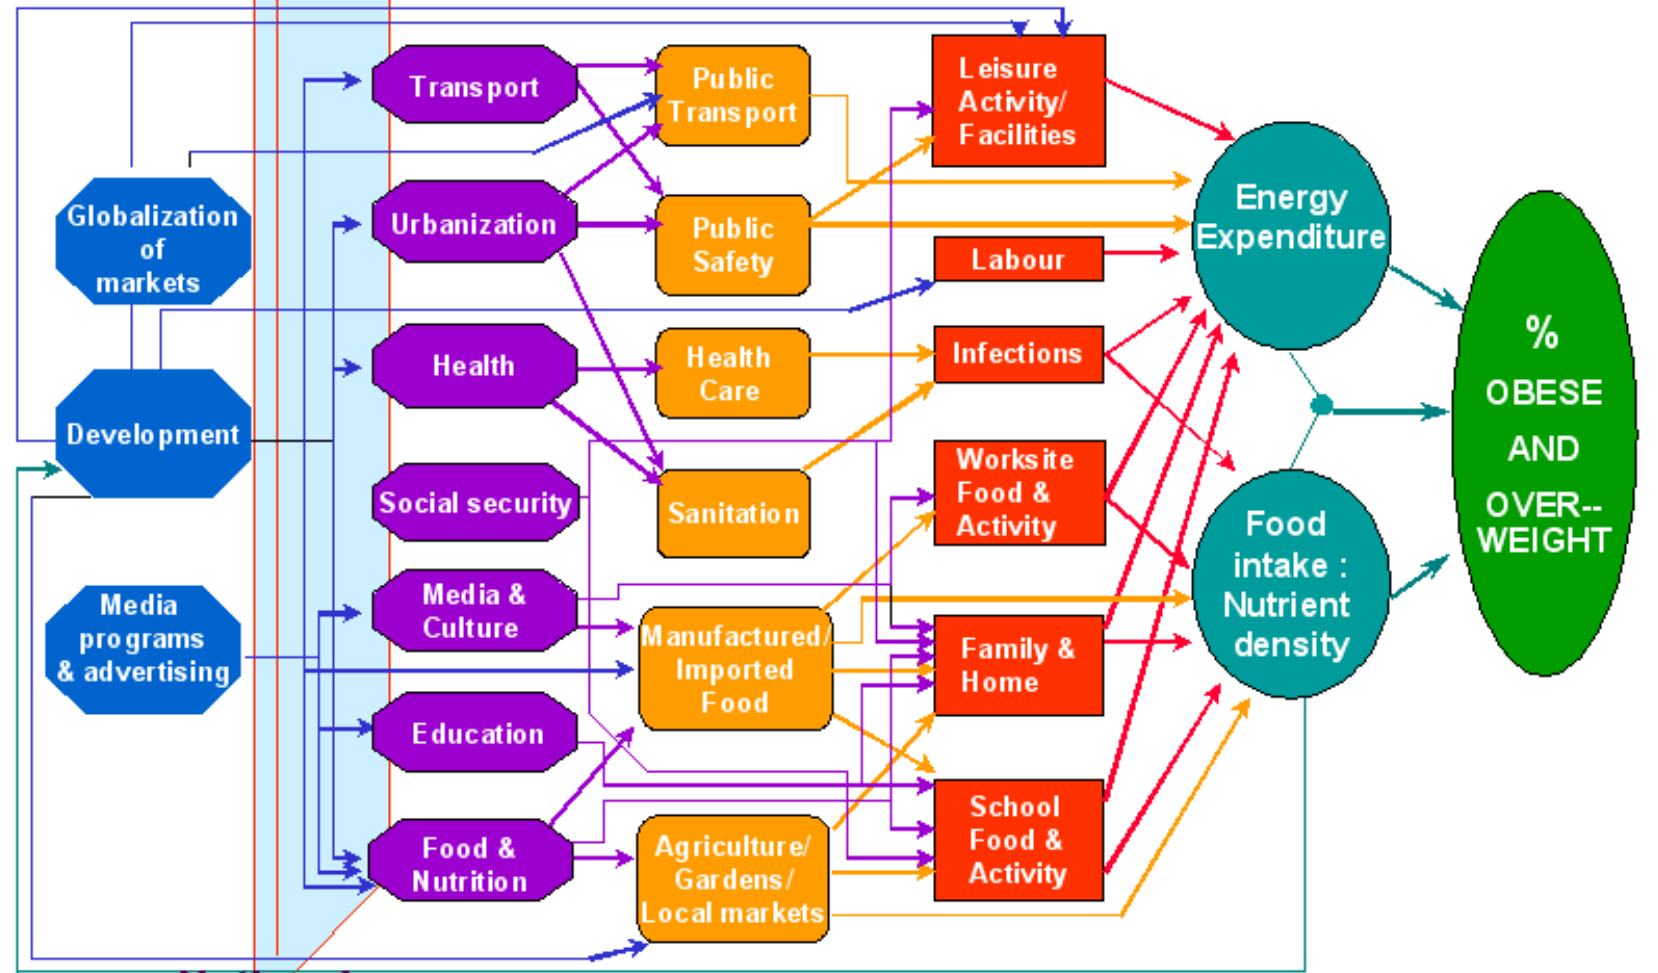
Globalization of markets

Development

Media programs & advertising

Transport

Urbanization

Health

Social security

Media & Culture

Education

Food & Nutrition

Public Transport

Public Safety

Health Care

Sanitation

Manufactured/ Imported Food

Agriculture/ Gardens/ Local markets

Leisure Activity/ Facilities

Labour

Infections

Worksite Food & Activity

Family & Home

School Food & Activity

Energy Expenditure

Food intake : Nutrient density

% OBESE AND OVER-- WEIGHT